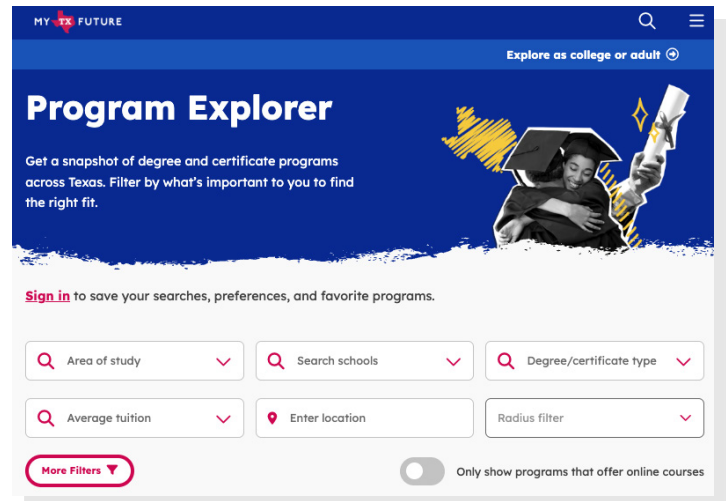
MY TX FUTURE

Explore as college or adult

Program Explorer

Get a snapshot of degree and certificate programs across Texas. Filter by what's important to you to find the right fit.

Sign in to save your searches, preferences, and favorite programs.

Area of study

Search schools

Degree/certificate type

Average tuition

Enter location

Radius filter

More Filters

Only show programs that offer online courses